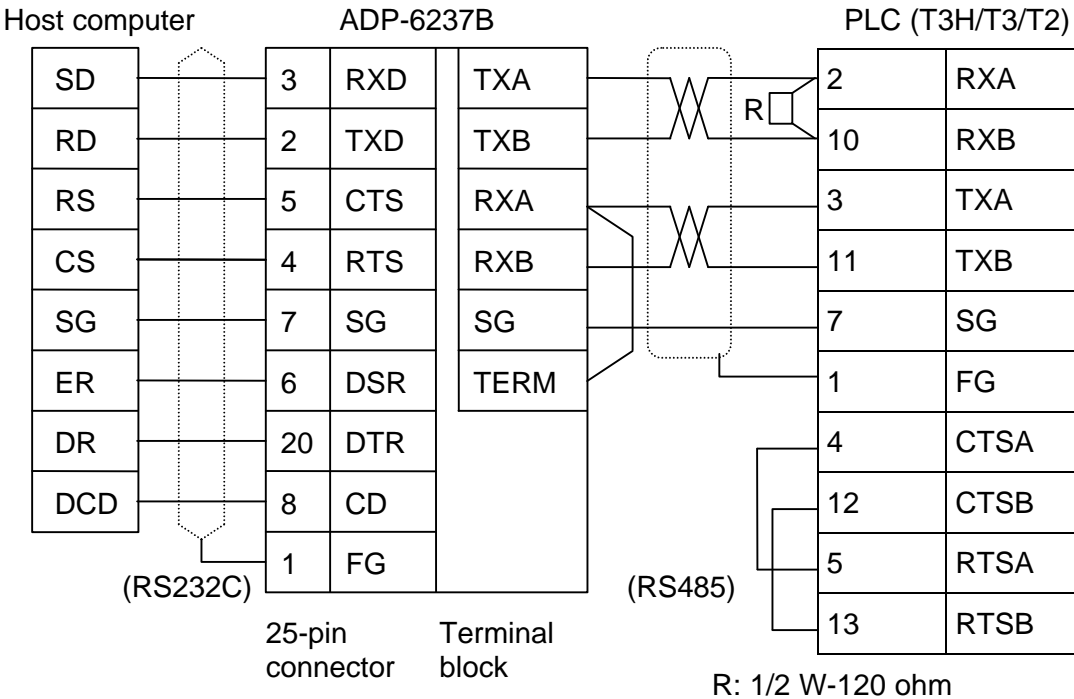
Host computer

| SD |
|---|
| RD |
| RS |
| CS |
| SG |
| ER |
| DR |
| DCD |

(RS232C)

ADP-6237B

| 3 | RXD |
|---|---|
| 2 | TXD |
| 5 | CTS |
| 4 | RTS |
| 7 | SG |
| 6 | DSR |
| 20 | DTR |
| 8 | CD |
| 1 | FG |

25-pin connector

| TXA |
|---|
| TXB |
| RXA |
| RXB |
| SG |
| TERM |

Terminal block

(RS485)

R

PLC (T3H/T3/T2)

| 2 | RXA |
|---|---|
| 10 | RXB |
| 3 | TXA |
| 11 | TXB |
| 7 | SG |
| 1 | FG |
| 4 | CTSA |
| 12 | CTSB |
| 5 | RTSA |
| 13 | RTSB |

R: 1/2 W-120 ohm